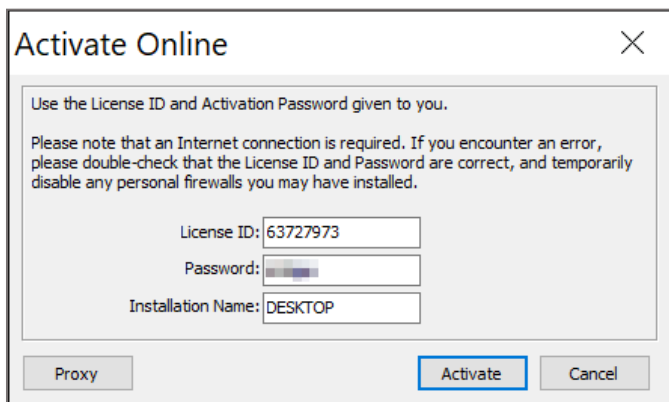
Activate Online

Use the License ID and Activation Password given to you.

Please note that an Internet connection is required. If you encounter an error, please double-check that the License ID and Password are correct, and temporarily disable any personal firewalls you may have installed.

License ID: 63727973

Password: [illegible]

Installation Name: DESKTOP

Proxy

Activate

Cancel